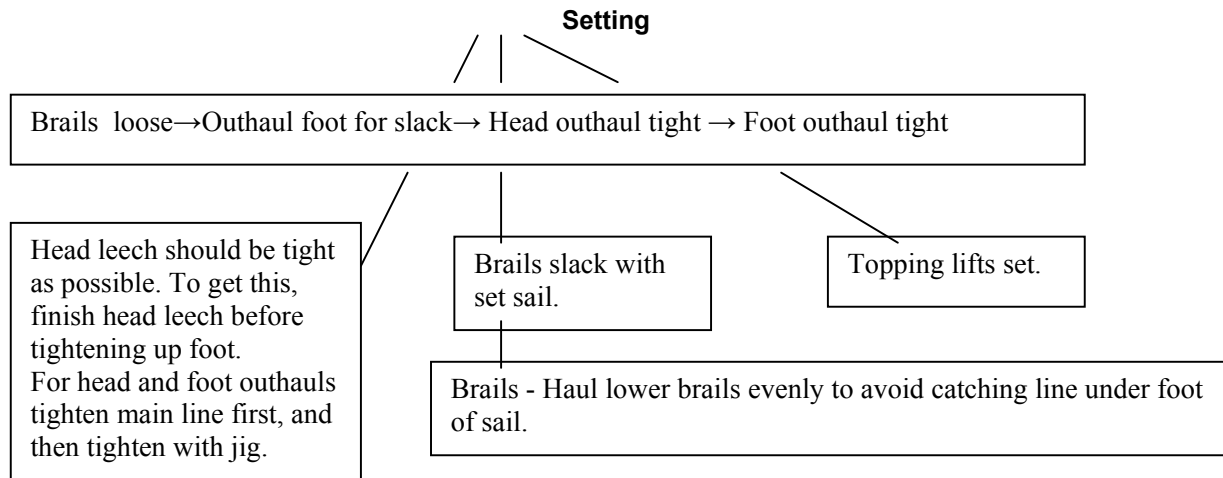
Setting

Brails loose→Outhaul foot for slack→ Head outhaul tight → Foot outhaul tight

Head leech should be tight as possible. To get this, finish head leech before tightening up foot.
For head and foot outhauls tighten main line first, and then tighten with jig.

Brails slack with set sail.

Topping lifts set.

Brails - Haul lower brails evenly to avoid catching line under foot of sail.